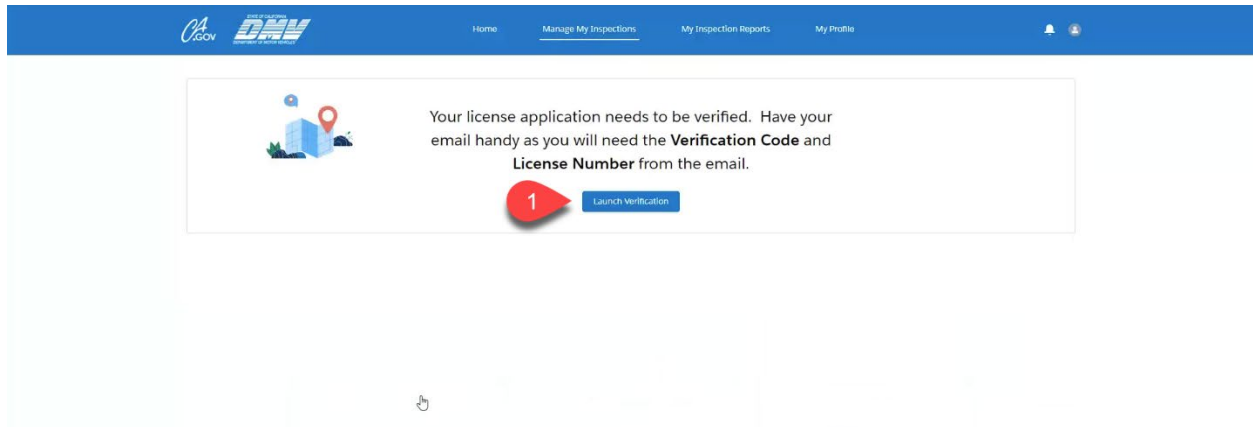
CA.GOV STATE OF CALIFORNIA DMV DEPARTMENT OF MOTOR VEHICLES

Home Manage My Inspections My Inspection Reports My Profile

Your license application needs to be verified. Have your email handy as you will need the **Verification Code** and **License Number** from the email.

1

Launch Verification